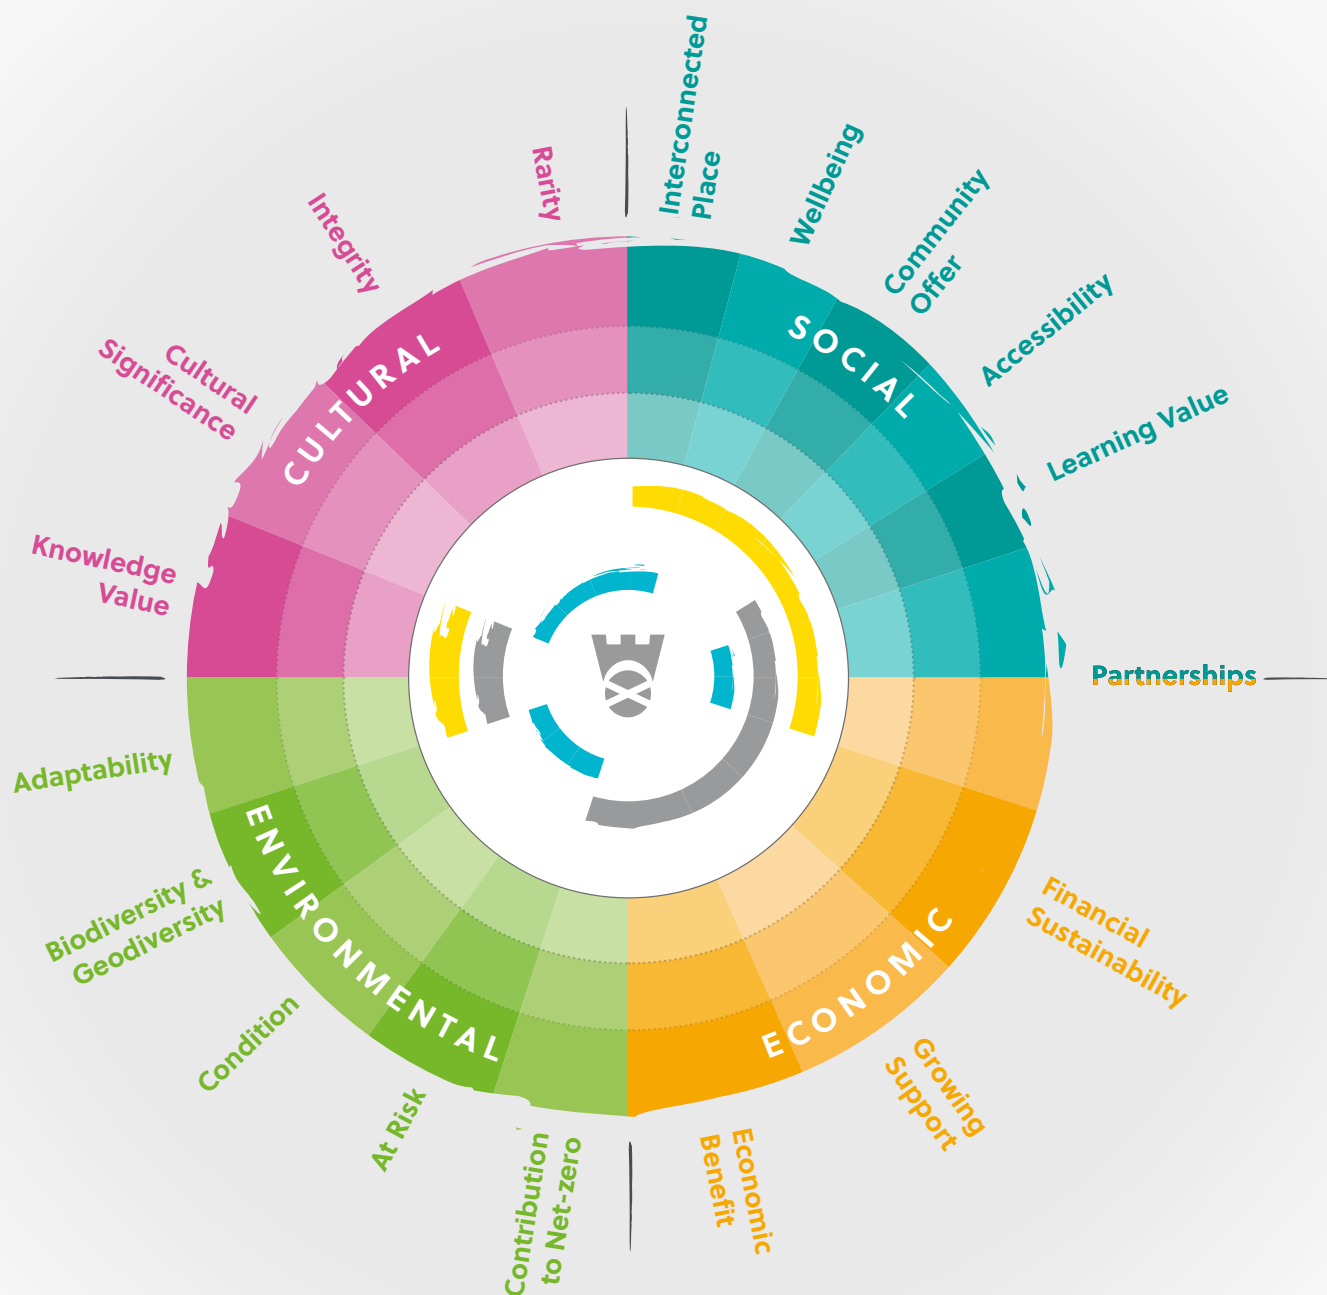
Rarity

Interconnected Place

Wellbeing

Community Offer

Accessibility

Learning Value

Partnerships

SOCIAL

Integrity

Cultural Significance

Knowledge Value

CULTURAL

Adaptability

Biodiversity & Geodiversity

Condition

At Risk

Contribution to Net-zero

ENVIRONMENTAL

Economic Benefit

Growing Support

Financial Sustainability

ECONOMIC